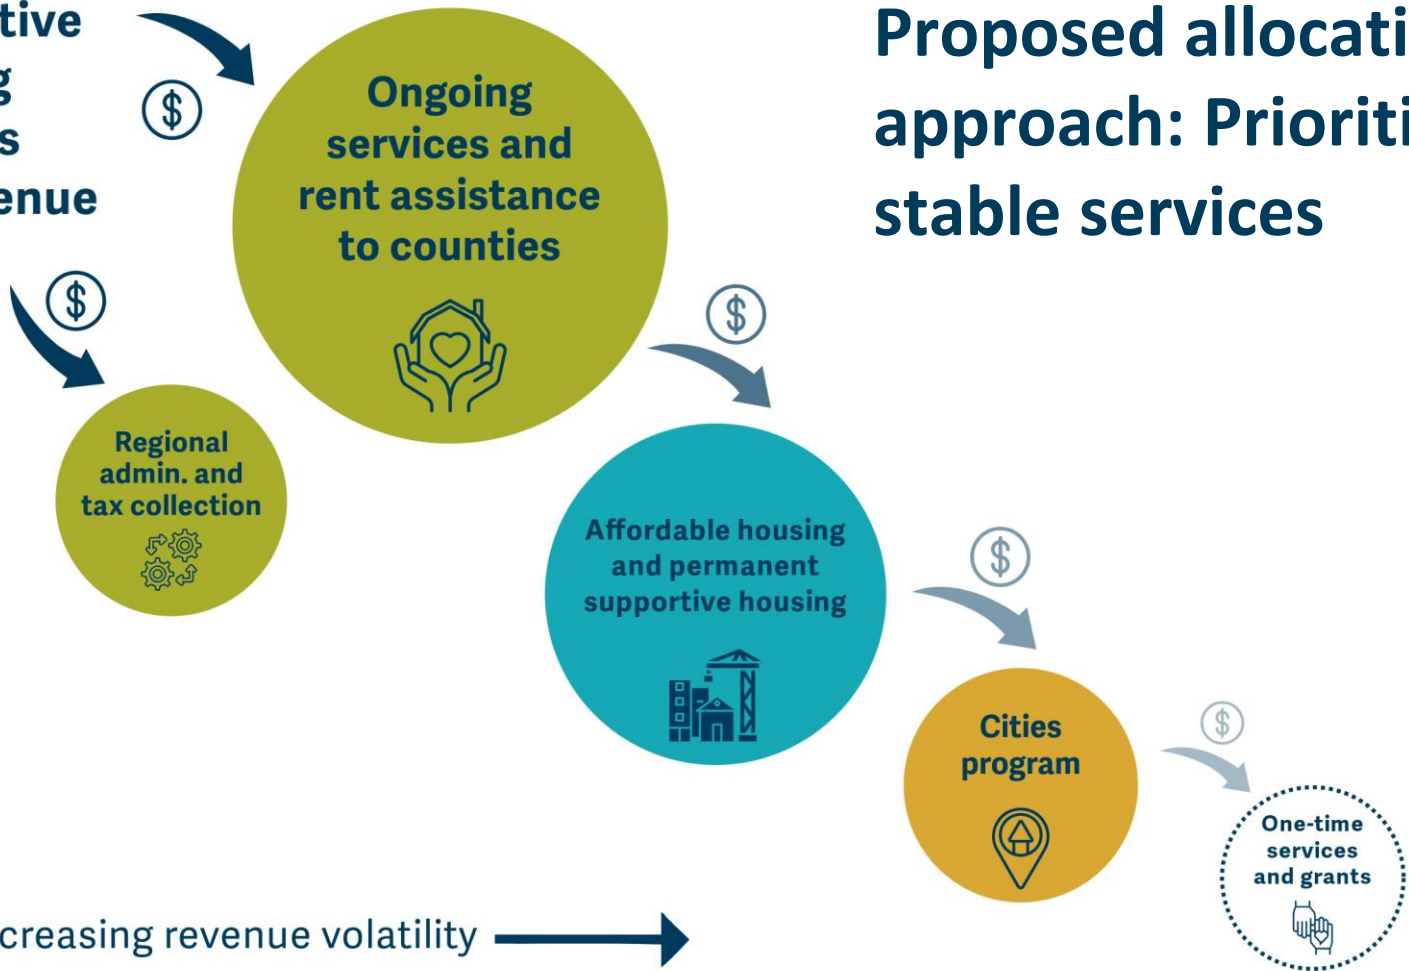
tive
g
s
enue

Proposed allocati
approach: Prioriti
stable services

$

Ongoing services and rent assistance to counties

$

Regional admin. and tax collection

$

Affordable housing and permanent supportive housing

$

Cities program

$

One-time services and grants

creasing revenue volatility